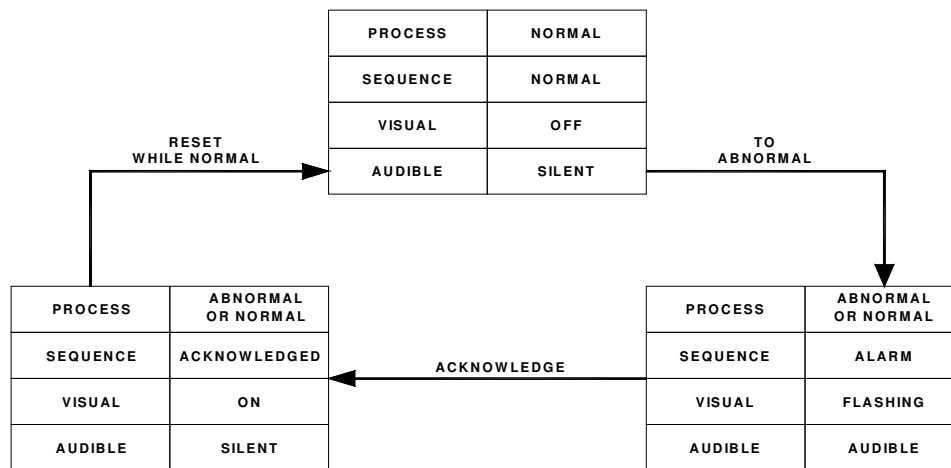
| PROCESS | NORMAL |
|---|---|
| SEQUENCE | NORMAL |
| VISUAL | OFF |
| AUDIBLE | SILENT |

RESET WHILE NORMAL

TO ABNORMAL

| PROCESS | ABNORMAL OR NORMAL |
|---|---|
| SEQUENCE | ACKNOWLEDGED |
| VISUAL | ON |
| AUDIBLE | SILENT |

ACKNOWLEDGE

| PROCESS | ABNORMAL OR NORMAL |
|---|---|
| SEQUENCE | ALARM |
| VISUAL | FLASHING |
| AUDIBLE | AUDIBLE |